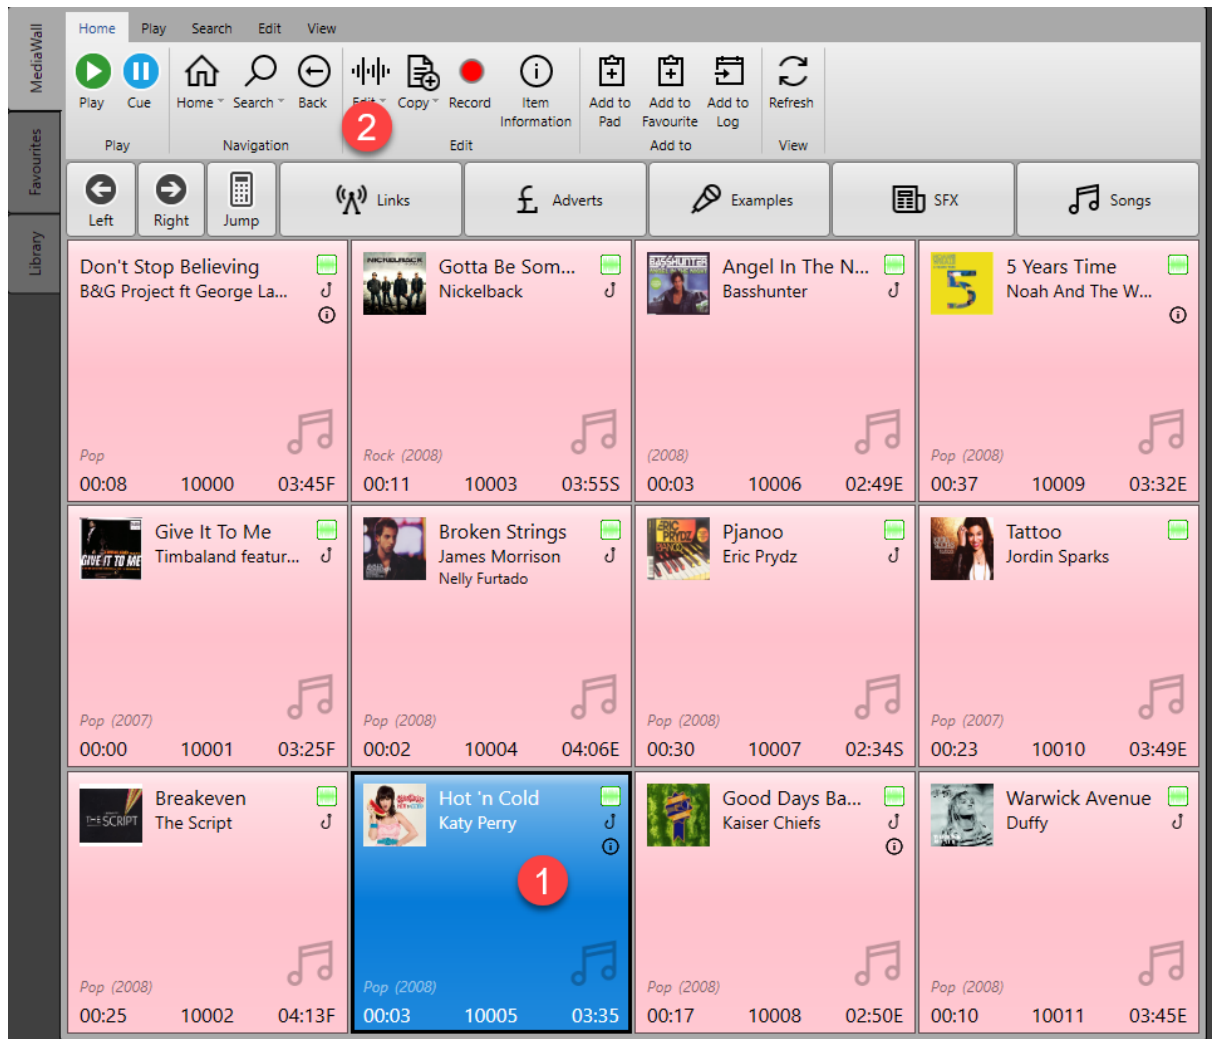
MediaWall
Favourites
Library

Home Play Search Edit View

Play Cue
Play

Home Search Back
Navigation

Edit Copy Record Item Information
Edit

2

Add to Pad Add to Favourite Add to Log
Add to

Refresh
View

Left Right Jump Links Adverts Examples SFX Songs

Don't Stop Believing
B&G Project ft George La...
Pop
00:08 10000 03:45F

Gotta Be Som...
Nickelback
Rock (2008)
00:11 10003 03:55S

Angel In The N...
Basshunter
(2008)
00:03 10006 02:49E

5 Years Time
Noah And The W...
Pop (2008)
00:37 10009 03:32E

Give It To Me
Timbaland featur...
Pop (2007)
00:00 10001 03:25F

Broken Strings
James Morrison
Nelly Furtado
Pop (2008)
00:02 10004 04:06E

Pjanoo
Eric Prydz
Pop (2008)
00:30 10007 02:34S

Tattoo
Jordin Sparks
Pop (2007)
00:23 10010 03:49E

Breakeven
The Script
Pop (2008)
00:25 10002 04:13F

Hot 'n Cold
Katy Perry
1
Pop (2008)
00:03 10005 03:35

Good Days Ba...
Kaiser Chiefs
Pop (2008)
00:17 10008 02:50E

Warwick Avenue
Duffy
Pop (2008)
00:10 10011 03:45E